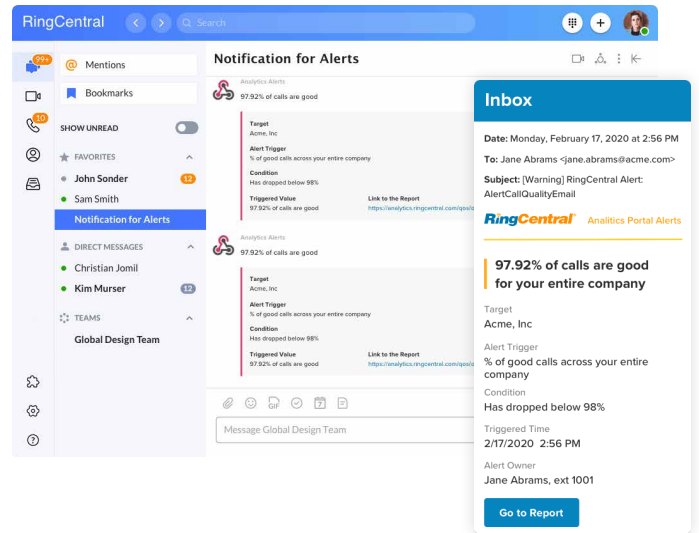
RingCentral

Search

99+

10

Mentions

Bookmarks

SHOW UNREAD

FAVORITES

John Sonder 12

Sam Smith

Notification for Alerts

DIRECT MESSAGES

Christian Jomil

Kim Murser 12

TEAMS

Global Design Team

Notification for Alerts

Analytics Alerts

97.92% of calls are good

Target
Acme, Inc

Alert Trigger
% of good calls across your entire company

Condition
Has dropped below 98%

Triggered Value
97.92% of calls are good

Link to the Report
https://analytics.ringcentral.com/qos/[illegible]

Analytics Alerts

97.92% of calls are good

Target
Acme, Inc

Alert Trigger
% of good calls across your entire company

Condition
Has dropped below 98%

Triggered Value
97.92% of calls are good

Link to the Report
https://analytics.ringcentral.com/qos/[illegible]

Message Global Design Team

Inbox

Date: Monday, February 17, 2020 at 2:56 PM

To: Jane Abrams <jane.abrams@acme.com>

Subject: [Warning] RingCentral Alert: AlertCallQualityEmail

RingCentral Analitics Portal Alerts

97.92% of calls are good for your entire company

Target
Acme, Inc

Alert Trigger
% of good calls across your entire company

Condition
Has dropped below 98%

Triggered Time
2/17/2020 2:56 PM

Alert Owner
Jane Abrams, ext 1001

Go to Report